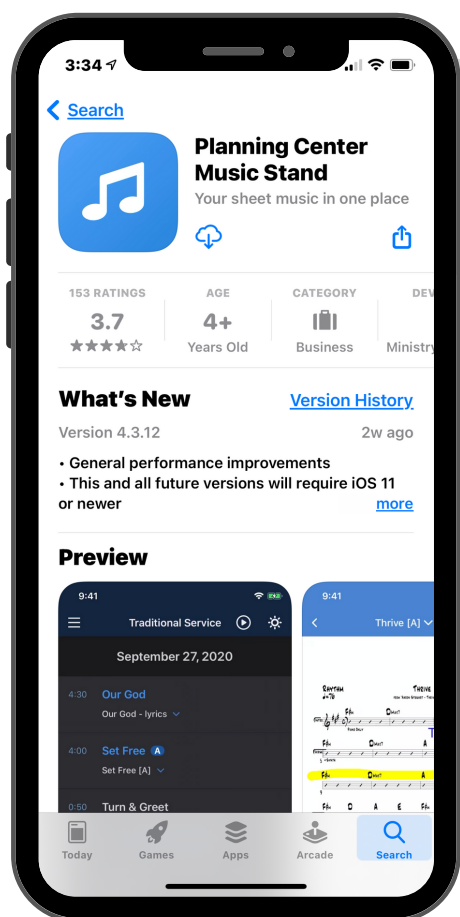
3:34

Search

Planning Center Music Stand

Your sheet music in one place

153 RATINGS
3.7
★★★★☆

AGE
4+
Years Old

CATEGORY
Business

DEV
Ministry

What's New

Version History

Version 4.3.12

2w ago

• General performance improvements
• This and all future versions will require iOS 11 or newer

more

Preview

9:41

Traditional Service

September 27, 2020

4:30 Our God
Our God - lyrics

4:00 Set Free A
Set Free [A]

0:50 Turn & Greet

9:41

Thrive [A]

RHYTHM

THRIVE

Today

Games

Apps

Arcade

Search